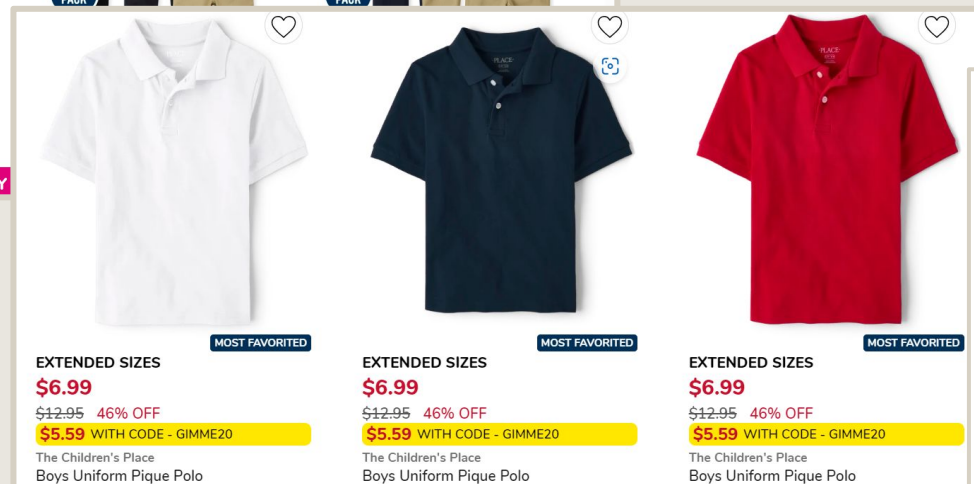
PACK

PACK

MOST FAVORITED
EXTENDED SIZES
$6.99
~~$12.95~~ 46% OFF
$5.59 WITH CODE - GIMME20
The Children's Place
Boys Uniform Pique Polo

MOST FAVORITED
EXTENDED SIZES
$6.99
~~$12.95~~ 46% OFF
$5.59 WITH CODE - GIMME20
The Children's Place
Boys Uniform Pique Polo

MOST FAVORITED
EXTENDED SIZES
$6.99
~~$12.95~~ 46% OFF
$5.59 WITH CODE - GIMME20
The Children's Place
Boys Uniform Pique Polo